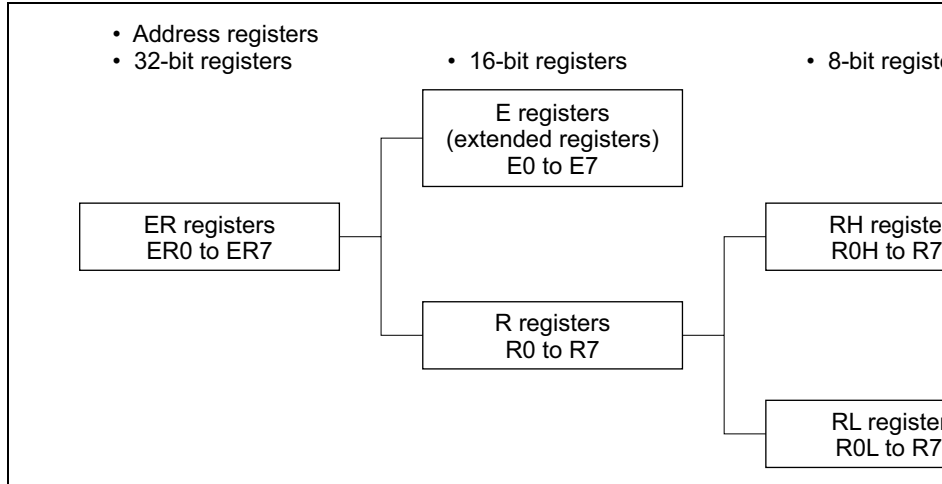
• Address registers
• 32-bit registers

• 16-bit registers

• 8-bit registe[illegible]

E registers
(extended registers)
E0 to E7

ER registers
ER0 to ER7

RH registe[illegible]
R0H to R7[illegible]

R registers
R0 to R7

RL registe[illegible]
R0L to R7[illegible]